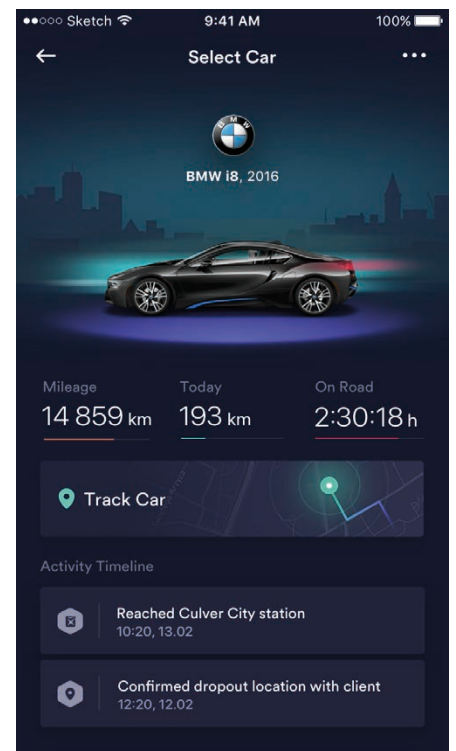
●●○○○ Sketch 9:41 AM 100%

Select Car

BMW i8, 2016

Mileage
14 859 km

Today
193 km

On Road
2:30:18 h

Track Car

Activity Timeline

Reached Culver City station
10:20, 13.02

Confirmed dropout location with client
12:20, 12.02